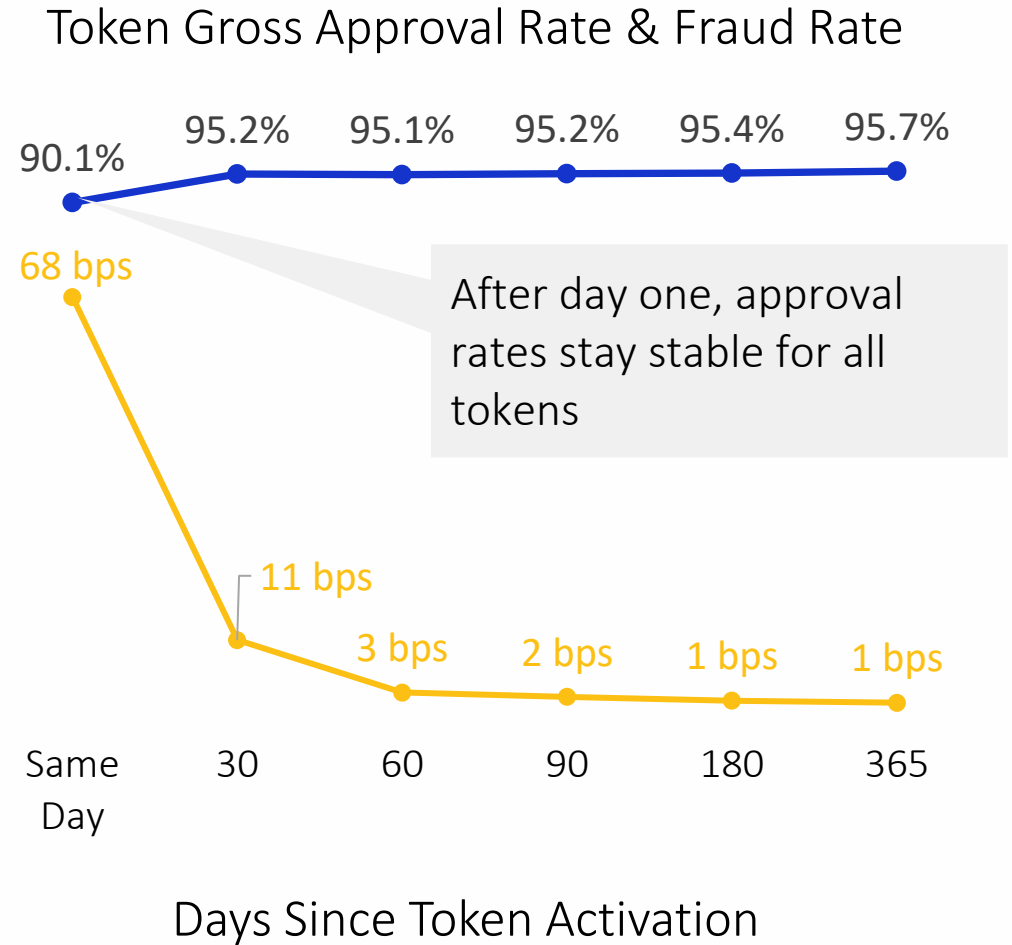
Token Gross Approval Rate & Fraud Rate

90.1%
95.2%
95.1%
95.2%
95.4%
95.7%

68 bps

After day one, approval rates stay stable for all tokens

11 bps
3 bps
2 bps
1 bps
1 bps

Same Day
30
60
90
180
365

Days Since Token Activation